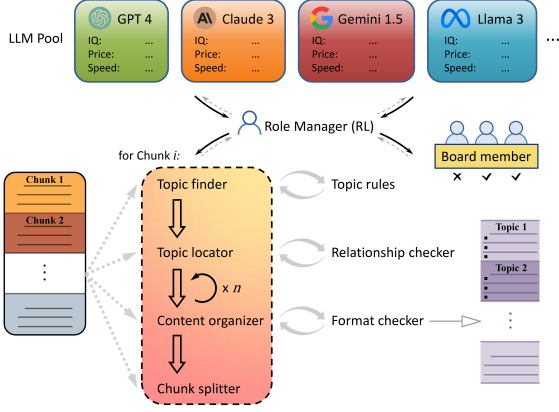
LLM Pool

GPT 4
IQ: ...
Price: ...
Speed: ...

Claude 3
IQ: ...
Price: ...
Speed: ...

Gemini 1.5
IQ: ...
Price: ...
Speed: ...

Llama 3
IQ: ...
Price: ...
Speed: ...

...

Role Manager (RL)

Board member
× ✓ ✓

for Chunk $i$:

Chunk 1
Chunk 2
⋮

Topic finder
Topic locator
x $n$
Content organizer
Chunk splitter

Topic rules
Relationship checker
Format checker

Topic 1
Topic 2
⋮